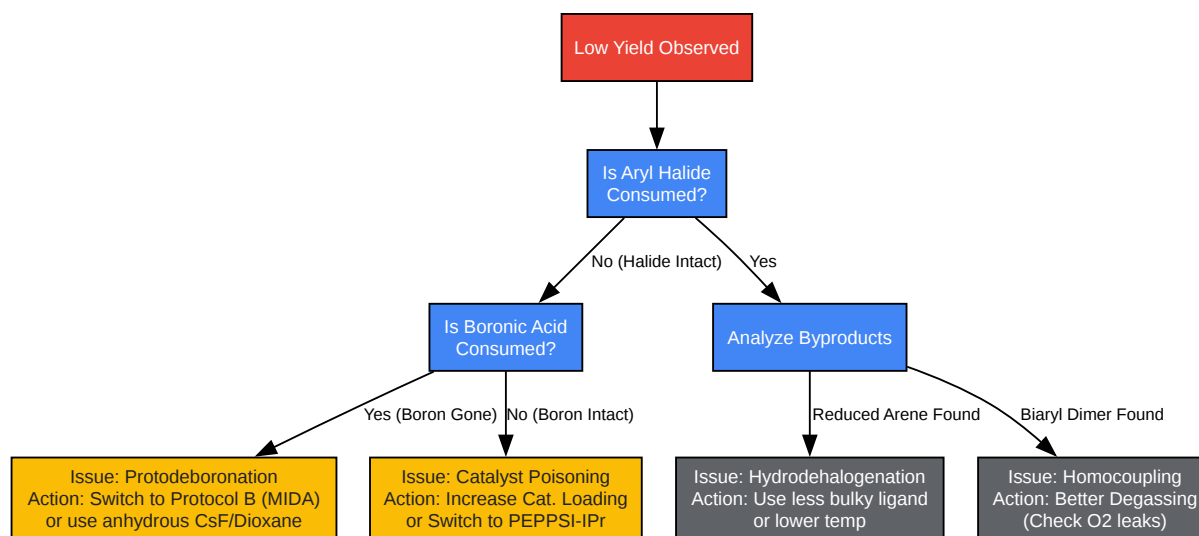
Low Yield Observed

Is Aryl Halide Consumed?

No (Halide Intact)

Yes

Is Boronic Acid Consumed?

Analyze Byproducts

Yes (Boron Gone)

No (Boron Intact)

Reduced Arene Found

Biaryl Dimer Found

Issue: Protodeboronation
Action: Switch to Protocol B (MIDA) or use anhydrous CsF/Dioxane

Issue: Catalyst Poisoning
Action: Increase Cat. Loading or Switch to PEPPSI-IPr

Issue: Hydrodehalogenation
Action: Use less bulky ligand or lower temp

Issue: Homocoupling
Action: Better Degassing (Check O2 leaks)